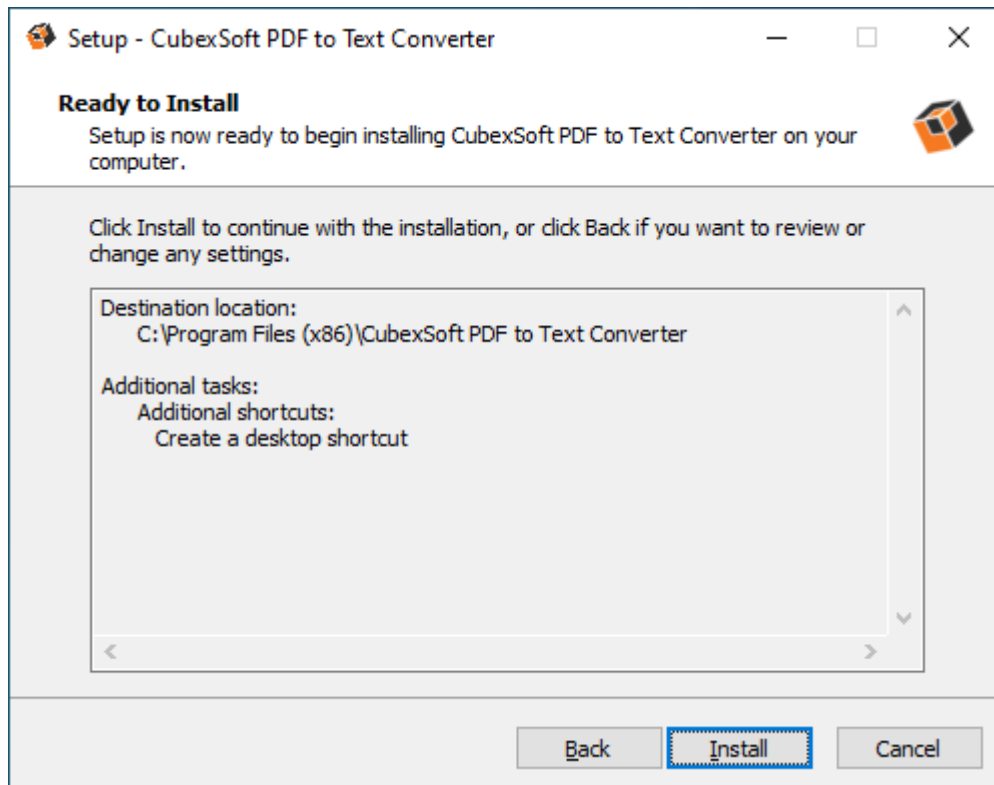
Setup - CubexSoft PDF to Text Converter

Ready to Install

Setup is now ready to begin installing CubexSoft PDF to Text Converter on your computer.

Click Install to continue with the installation, or click Back if you want to review or change any settings.

Destination location:
C:\Program Files (x86)\CubexSoft PDF to Text Converter

Additional tasks:
Additional shortcuts:
Create a desktop shortcut

Back
Install
Cancel